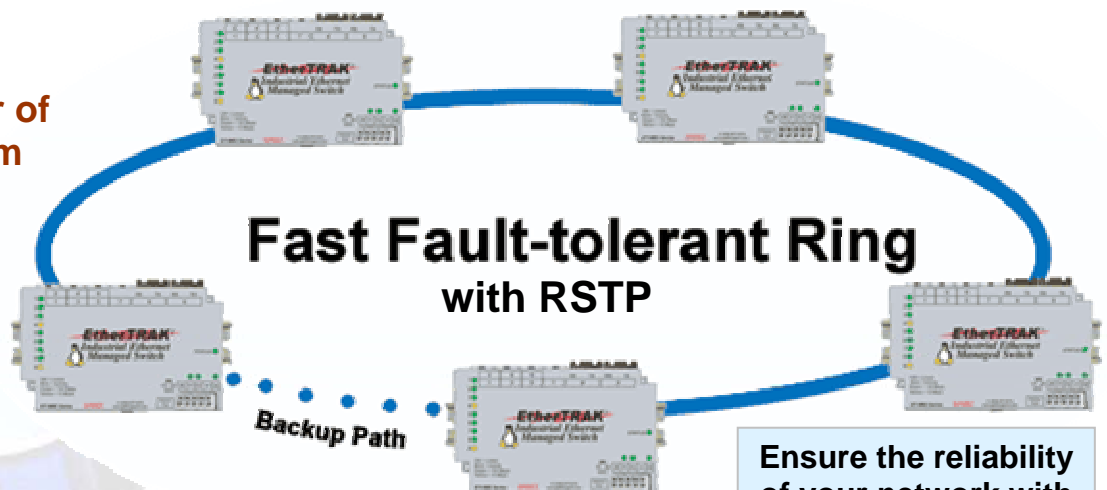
r of
m

EtherTRAK
Industrial Ethernet
Managed Switch

EtherTRAK
Industrial Ethernet
Managed Switch

Fast Fault-tolerant Ring
with RSTP

EtherTRAK
Industrial Ethernet
Managed Switch

EtherTRAK
Industrial Ethernet
Managed Switch

EtherTRAK
Industrial Ethernet
Managed Switch

Backup Path

Ensure the reliability
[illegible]